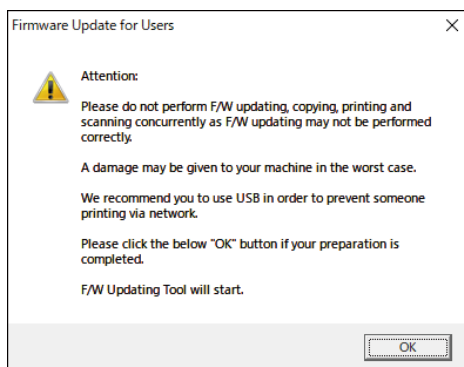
Firmware Update for Users

Attention:

Please do not perform F/W updating, copying, printing and scanning concurrently as F/W updating may not be performed correctly.

A damage may be given to your machine in the worst case.

We recommend you to use USB in order to prevent someone printing via network.

Please click the below "OK" button if your preparation is completed.

F/W Updating Tool will start.

OK